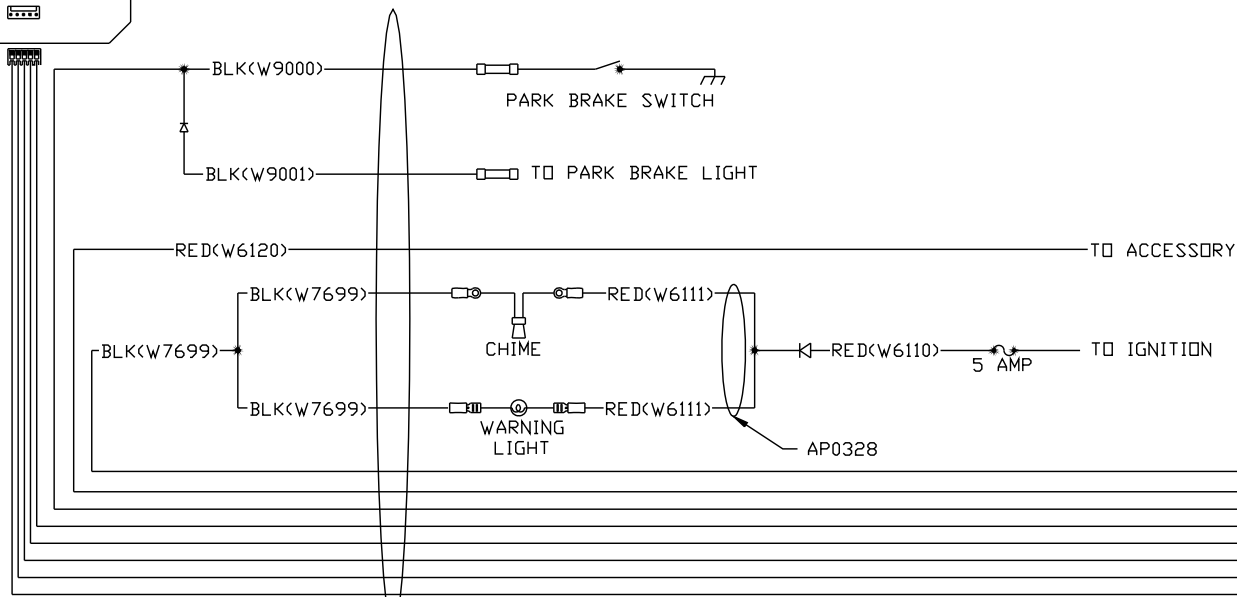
BLK(W9000)

PARK BRAKE SWITCH

BLK(W9001)

TO PARK BRAKE LIGHT

RED(W6120)

TO ACCESSORY

BLK(W7699)

RED(W6111)

CHIME

BLK(W7699)

RED(W6110)

5 AMP

TO IGNITION

BLK(W7699)

RED(W6111)

WARNING LIGHT

AP0328